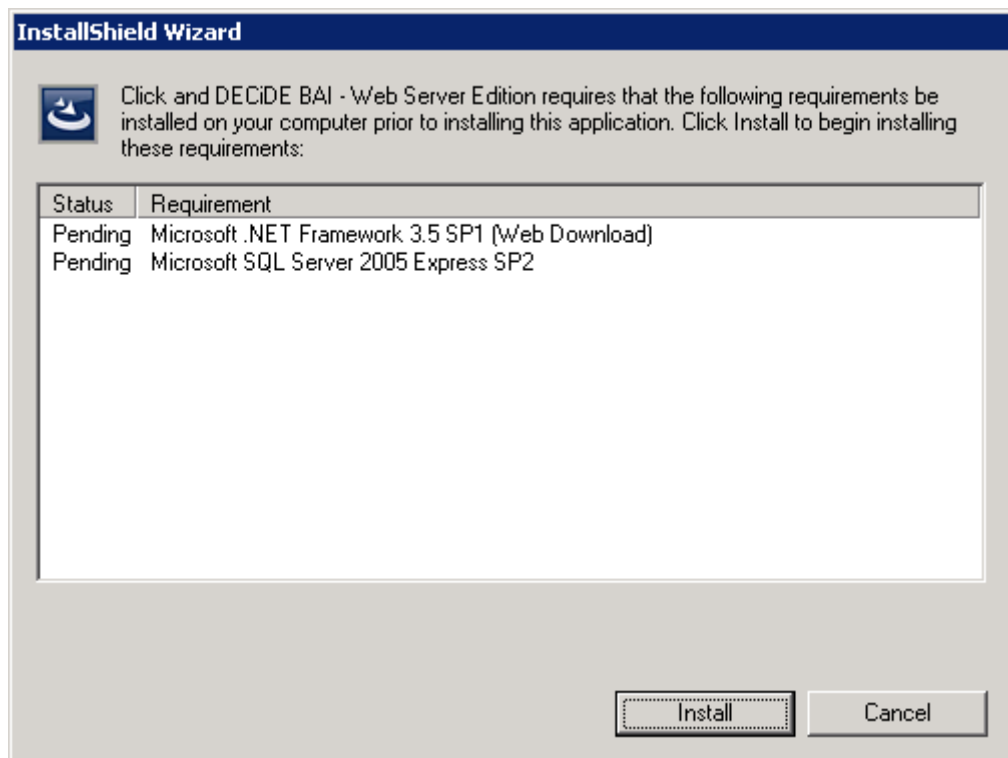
InstallShield Wizard

Click and DECiDE BAI - Web Server Edition requires that the following requirements be installed on your computer prior to installing this application. Click Install to begin installing these requirements:

| Status | Requirement |
|---|---|
| Pending | Microsoft .NET Framework 3.5 SP1 (Web Download) |
| Pending | Microsoft SQL Server 2005 Express SP2 |

Install

Cancel